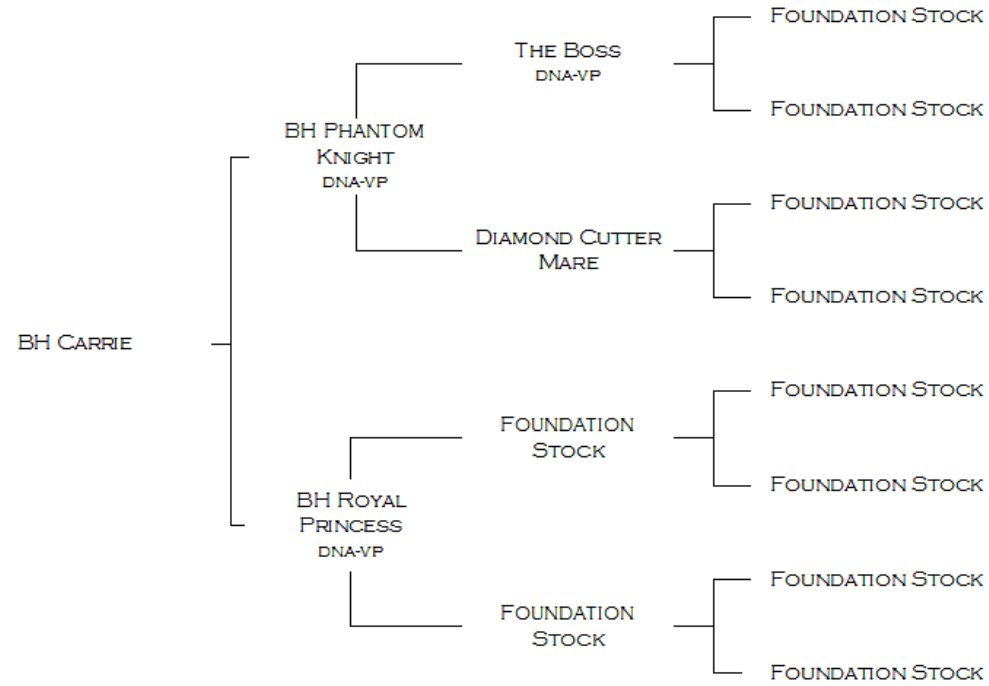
BH Carrie

BH Phantom Knight
dna-vp

The Boss
dna-vp

Foundation Stock

Foundation Stock

Diamond Cutter Mare

Foundation Stock

Foundation Stock

BH Royal Princess
dna-vp

Foundation Stock

Foundation Stock

Foundation Stock

Foundation Stock

Foundation Stock

Foundation Stock